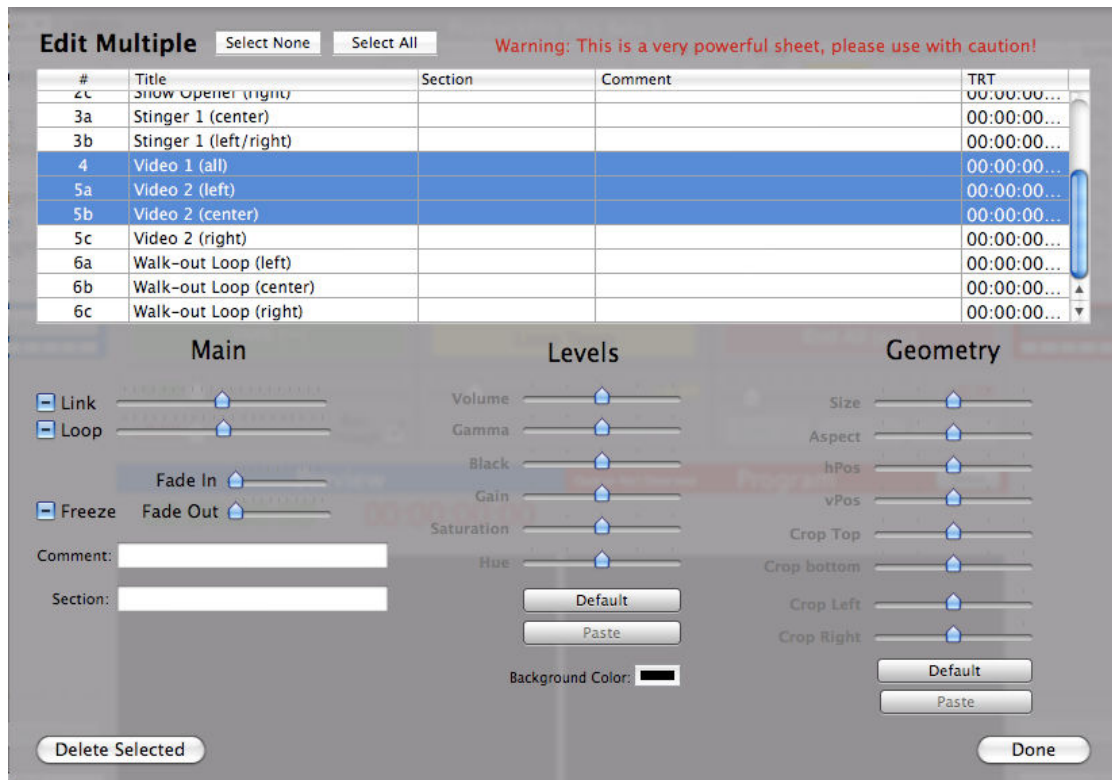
Edit Multiple Select None Select All Warning: This is a very powerful sheet, please use with caution!

| # | Title | Section | Comment | TRT |
|---|---|---|---|---|
| 2c | Show Opener (right) | | | 00:00:00... |
| 3a | Stinger 1 (center) | | | 00:00:00... |
| 3b | Stinger 1 (left/right) | | | 00:00:00... |
| 4 | Video 1 (all) | | | 00:00:00... |
| 5a | Video 2 (left) | | | 00:00:00... |
| 5b | Video 2 (center) | | | 00:00:00... |
| 5c | Video 2 (right) | | | 00:00:00... |
| 6a | Walk-out Loop (left) | | | 00:00:00... |
| 6b | Walk-out Loop (center) | | | 00:00:00... |
| 6c | Walk-out Loop (right) | | | 00:00:00... |

Main

Link
Loop
Fade In
Freeze Fade Out
Comment:
Section:

Levels

Volume
Gamma
Black
Gain
Saturation
Hue
Default
Paste
Background Color:

Geometry

Size
Aspect
hPos
vPos
Crop Top
Crop bottom
Crop Left
Crop Right
Default
Paste

Delete Selected
Done